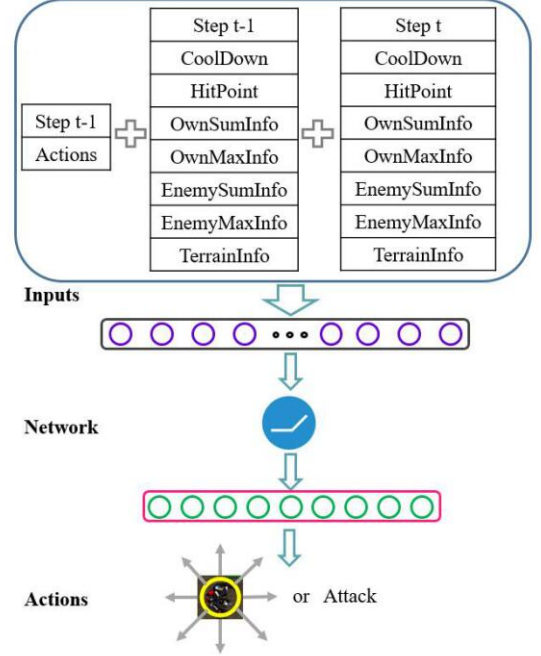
Step t-1
Actions

Step t-1
CoolDown
HitPoint
OwnSumInfo
OwnMaxInfo
EnemySumInfo
EnemyMaxInfo
TerrainInfo

Step t
CoolDown
HitPoint
OwnSumInfo
OwnMaxInfo
EnemySumInfo
EnemyMaxInfo
TerrainInfo

Inputs

Network

Actions

or Attack